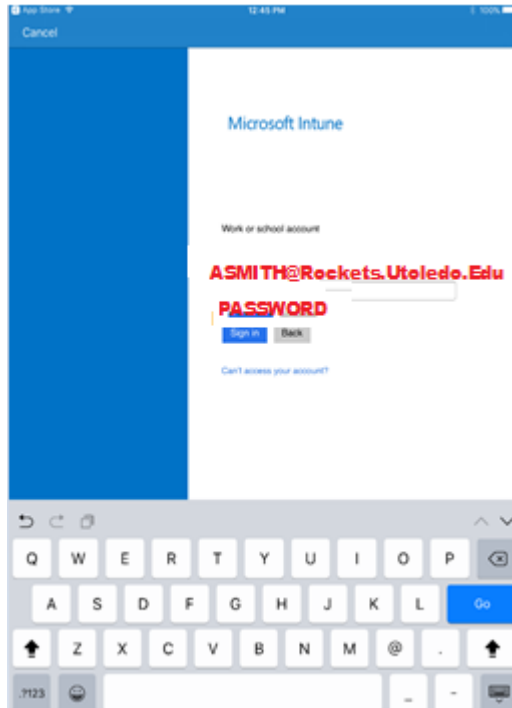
App Store 12:45 PM 100%

Cancel

Microsoft Intune

Work or school account

ASMITH@Rockets.Utoledo.Edu

PASSWORD

Sign in Back

Can't access your account?

Q W E R T Y U I O P
A S D F G H J K L Go
Z X C V B N M @ .
.?123 _ -